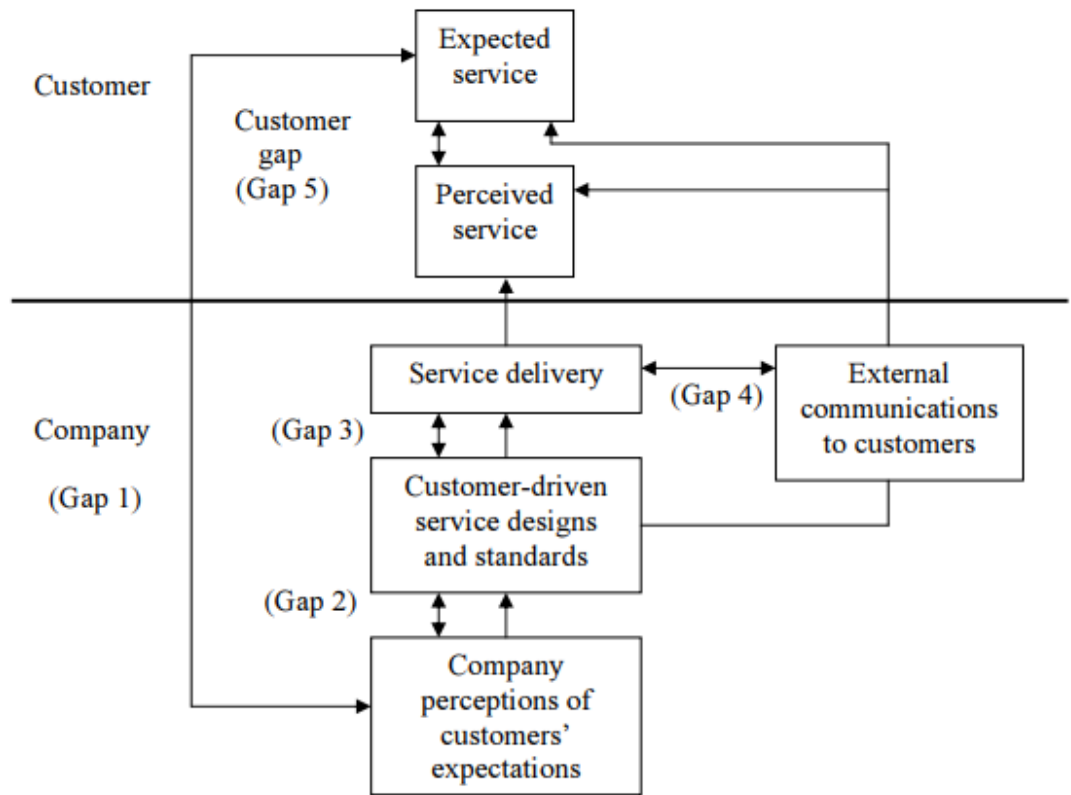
Customer

Expected service

Customer gap (Gap 5)

Perceived service

Service delivery

(Gap 4)

External communications to customers

Company

(Gap 3)

(Gap 1)

Customer-driven service designs and standards

(Gap 2)

Company perceptions of customers' expectations